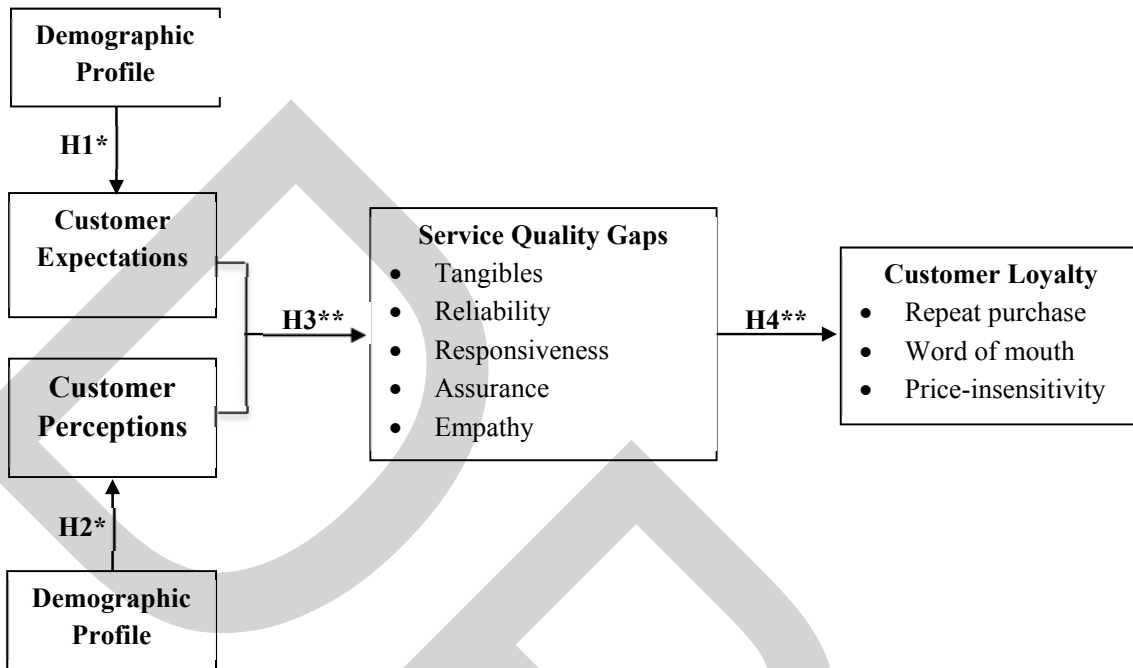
Demographic Profile

H1*

Customer Expectations

Customer Perceptions

H2*

Demographic Profile

H3**

Service Quality Gaps
- Tangibles
- Reliability
- Responsiveness
- Assurance
- Empathy

H4**

Customer Loyalty
- Repeat purchase
- Word of mouth
- Price-insensitivity